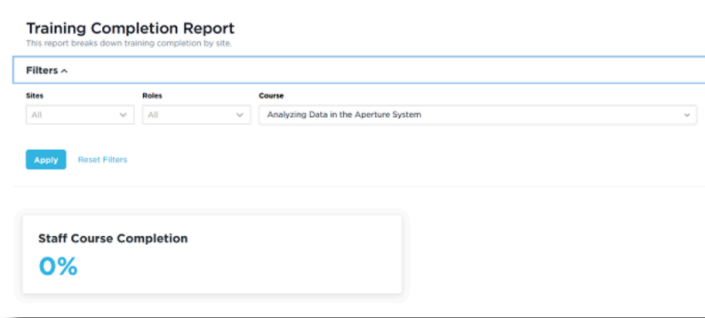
Training Completion Report
This report breaks down training completion by site.

Filters ^

Sites
All

Roles
All

Course
Analyzing Data in the Aperture System

Apply
Reset Filters

Staff Course Completion
0%